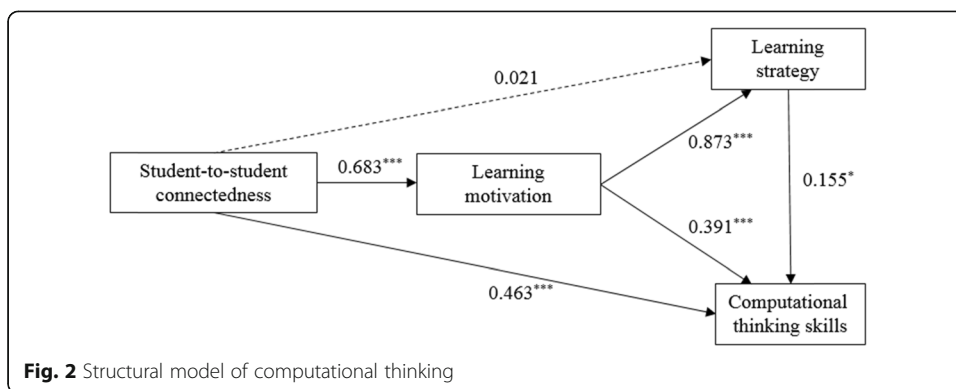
Learning strategy

0.021

Student-to-student connectedness

$0.683^{***}$

Learning motivation

$0.873^{***}$

$0.155^{*}$

$0.391^{***}$

$0.463^{***}$

Computational thinking skills

**Fig. 2** Structural model of computational thinking